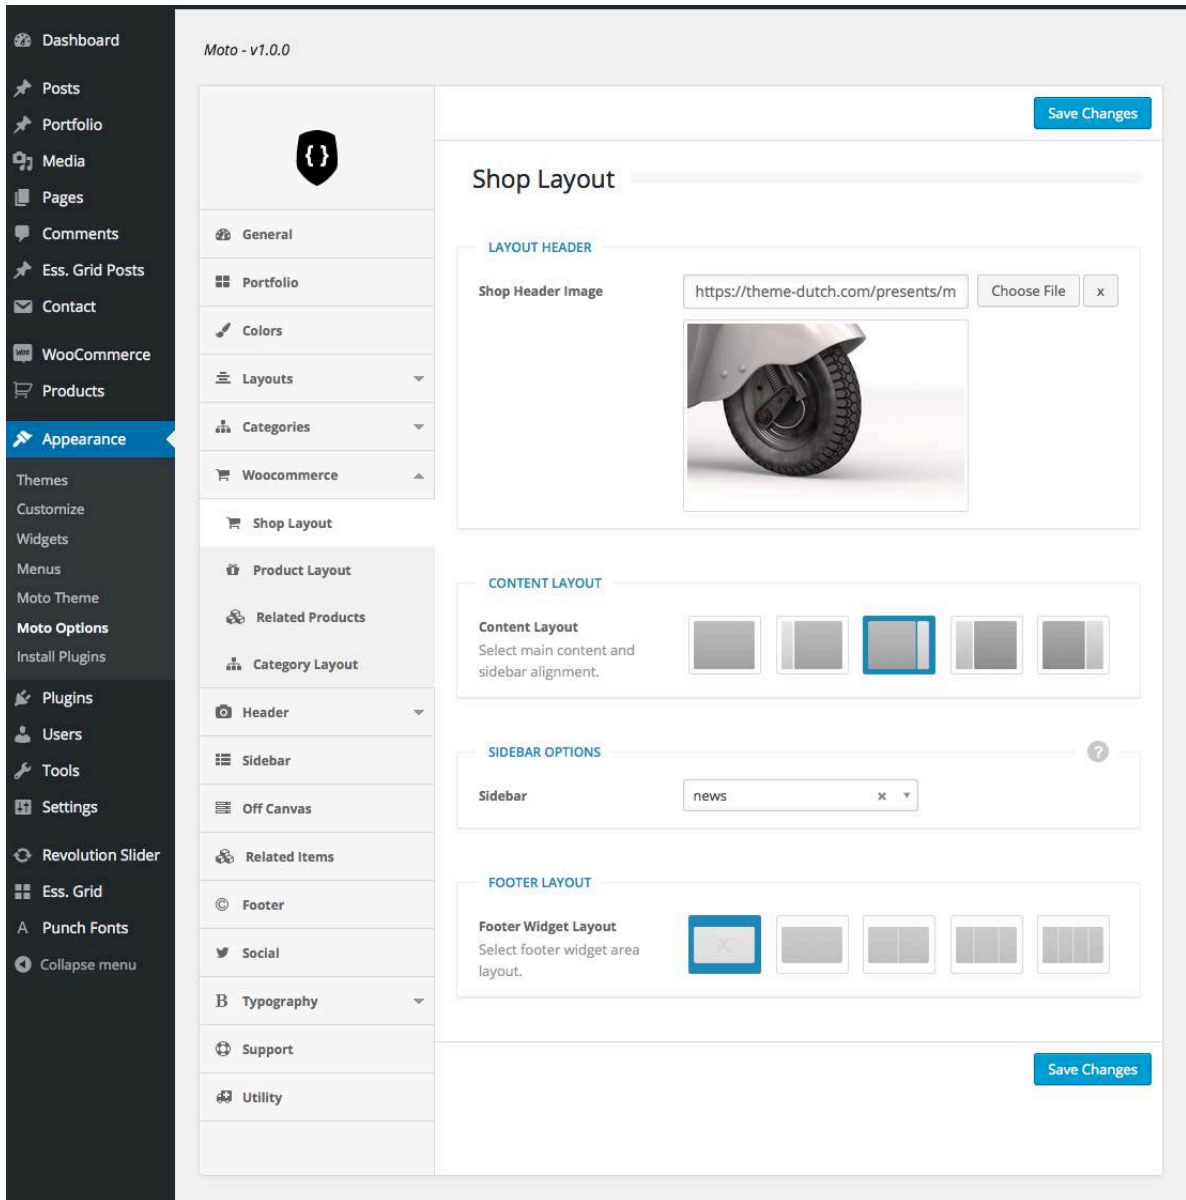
Dashboard
Posts
Portfolio
Media
Pages
Comments
Ess. Grid Posts
Contact
WooCommerce
Products
Appearance
Themes
Customize
Widgets
Menus
Moto Theme
Moto Options
Install Plugins
Plugins
Users
Tools
Settings
Revolution Slider
Ess. Grid
Punch Fonts
Collapse menu

Moto - v1.0.0

General
Portfolio
Colors
Layouts
Categories
Woocommerce
Shop Layout
Product Layout
Related Products
Category Layout
Header
Sidebar
Off Canvas
Related Items
Footer
Social
Typography
Support
Utility

Save Changes

Shop Layout

LAYOUT HEADER
Shop Header Image https://theme-dutch.com/presents/m Choose File x

CONTENT LAYOUT
Content Layout
Select main content and sidebar alignment.

SIDEBAR OPTIONS
Sidebar news

FOOTER LAYOUT
Footer Widget Layout
Select footer widget area layout.

Save Changes